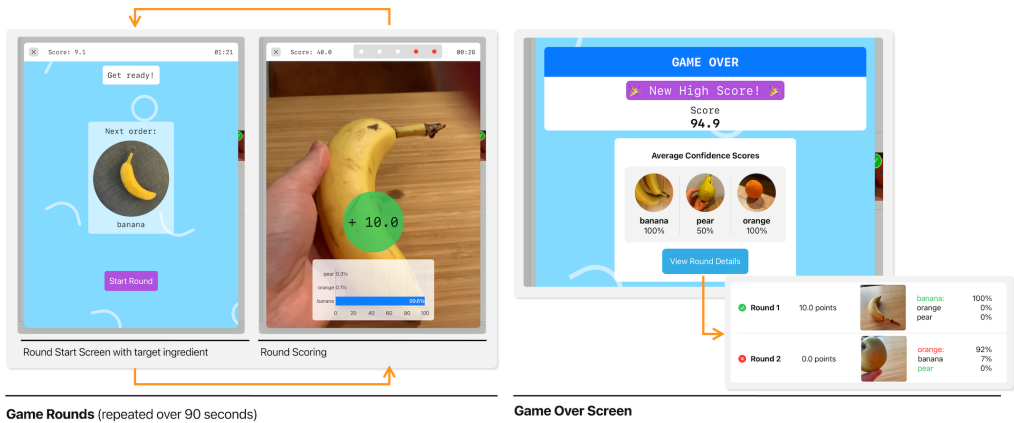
Score: 9.1 01:21

Get ready!

Next order:

banana

Start Round

Round Start Screen with target ingredient

Score: 40.0 00:28

+ 10.0

pear 0.3%
orange 0.1%
banana 99.6%

0 20 40 60 80 100

Round Scoring

Game Rounds (repeated over 90 seconds)

GAME OVER

🎉 New High Score! 🎉

Score
94.9

Average Confidence Scores

banana
100%

pear
50%

orange
100%

View Round Details

| | Round 1 | 10.0 points | | banana: 100% orange 0% pear 0% |
|---|---|---|---|---|
| | Round 2 | 0.0 points | | orange: 92% banana 7% pear 0% |

Game Over Screen